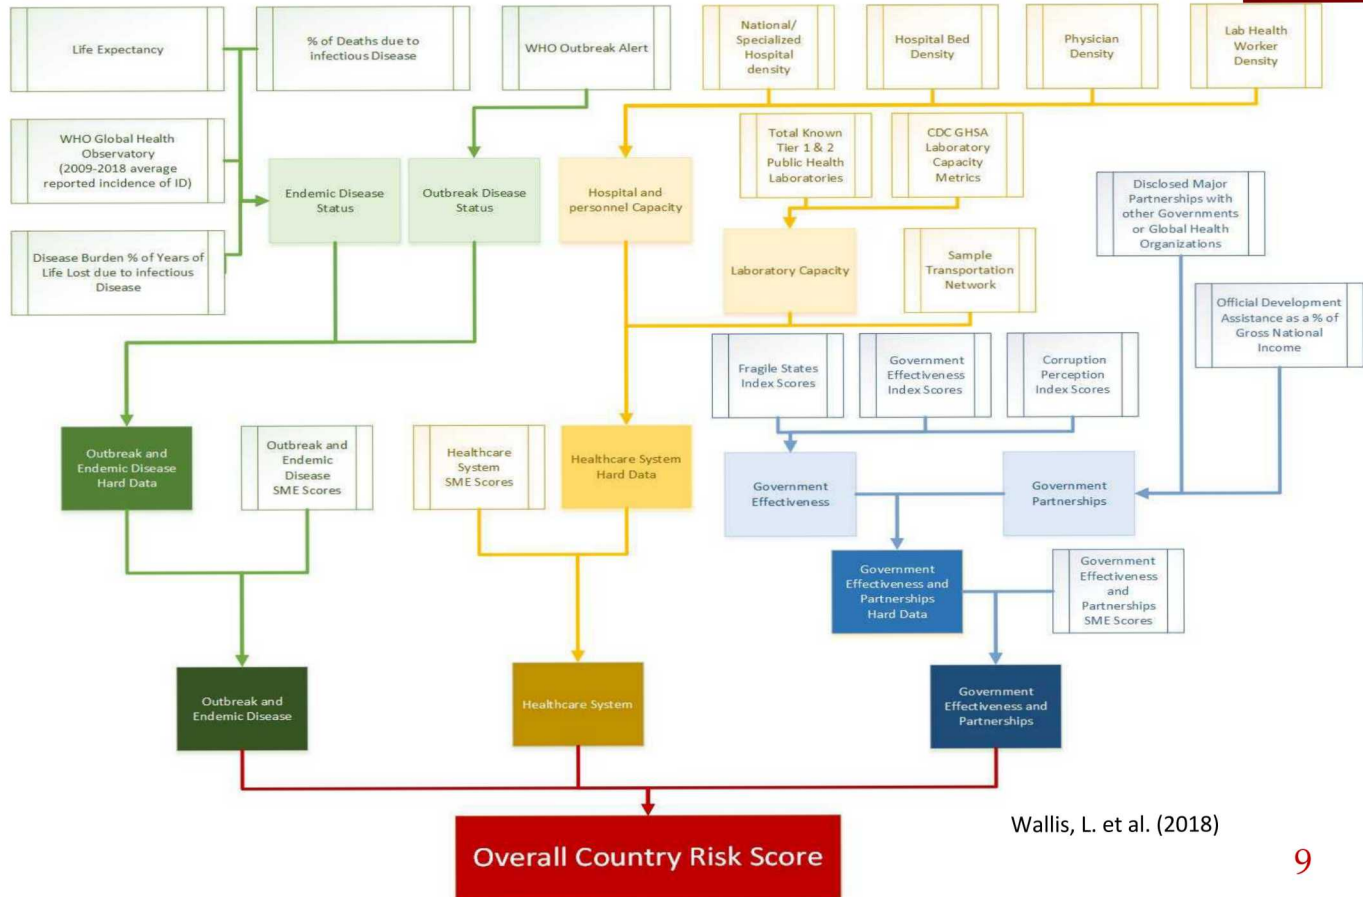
Life Expectancy

% of Deaths due to infectious Disease

WHO Outbreak Alert

National/ Specialized Hospital density

Hospital Bed Density

Physician Density

Lab Health Worker Density

WHO Global Health Observatory (2009-2018 average reported incidence of ID)

Total Known Tier 1 & 2 Public Health Laboratories

CDC GHSA Laboratory Capacity Metrics

Endemic Disease Status

Outbreak Disease Status

Hospital and personnel Capacity

Disclosed Major Partnerships with other Governments or Global Health Organizations

Disease Burden % of Years of Life Lost due to infectious Disease

Laboratory Capacity

Sample Transportation Network

Official Development Assistance as a % of Gross National Income

Fragile States Index Scores

Government Effectiveness Index Scores

Corruption Perception Index Scores

Outbreak and Endemic Disease Hard Data

Outbreak and Endemic Disease SME Scores

Healthcare System SME Scores

Healthcare System Hard Data

Government Effectiveness

Government Partnerships

Government Effectiveness and Partnerships Hard Data

Government Effectiveness and Partnerships SME Scores

Outbreak and Endemic Disease

Healthcare System

Government Effectiveness and Partnerships

Wallis, L. et al. (2018)

Overall Country Risk Score

9